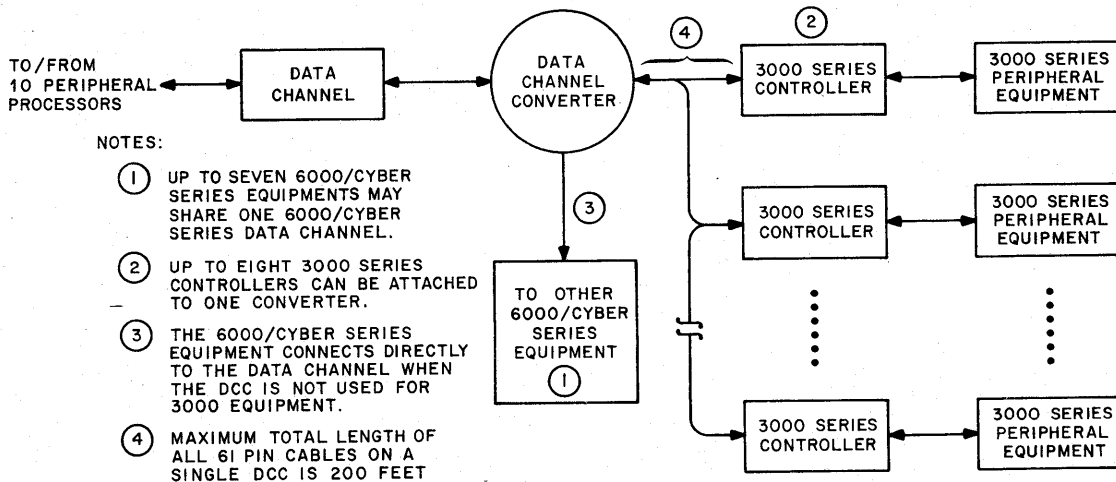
TO/FROM 10 PERIPHERAL PROCESSORS

DATA CHANNEL

DATA CHANNEL CONVERTER

4

2

3000 SERIES CONTROLLER

3000 SERIES PERIPHERAL EQUIPMENT

NOTES:

1 UP TO SEVEN 6000/CYBER SERIES EQUIPMENTS MAY SHARE ONE 6000/CYBER SERIES DATA CHANNEL.

2 UP TO EIGHT 3000 SERIES CONTROLLERS CAN BE ATTACHED TO ONE CONVERTER.

3 THE 6000/CYBER SERIES EQUIPMENT CONNECTS DIRECTLY TO THE DATA CHANNEL WHEN THE DCC IS NOT USED FOR 3000 EQUIPMENT.

4 MAXIMUM TOTAL LENGTH OF ALL 61 PIN CABLES ON A SINGLE DCC IS 200 FEET

3

TO OTHER 6000/CYBER SERIES EQUIPMENT 1

3000 SERIES CONTROLLER

3000 SERIES PERIPHERAL EQUIPMENT

3000 SERIES CONTROLLER

3000 SERIES PERIPHERAL EQUIPMENT